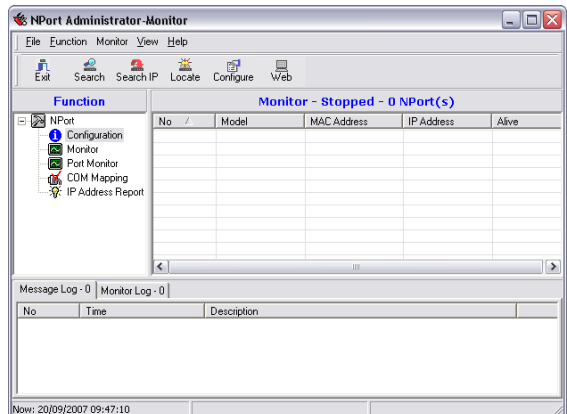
NPort Administrator-Monitor

File Function Monitor View Help

Exit Search Search IP Locate Configure Web

Function

NPort
Configuration
Monitor
Port Monitor
COM Mapping
IP Address Report

Monitor - Stopped - 0 NPort(s)

| No | Model | MAC Address | IP Address | Alive |
|---|---|---|---|---|

Message Log - 0 Monitor Log - 0

| No | Time | Description |
|---|---|---|

Now: 20/09/2007 09:47:10